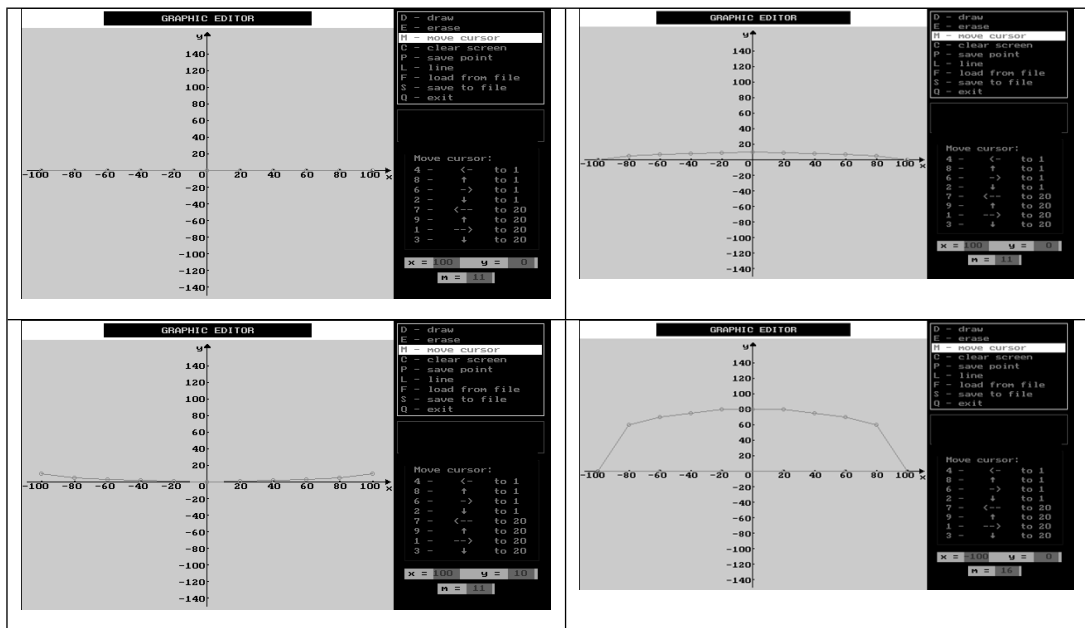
GRAPHIC EDITOR

y
140
120
100
80
60
40
20
-100 -80 -60 -40 -20 0 20 40 60 80 100 x
-20
-40
-60
-80
-100
-120
-140

D - draw
E - erase
M - move cursor
C - clear screen
P - save point
L - line
F - load from file
S - save to file
Q - exit

Move cursor:
4 - <- to 1
8 - ↑ to 1
6 - -> to 1
2 - ↓ to 1
7 - <-- to 20
9 - ↑ to 20
1 - --> to 20
3 - ↓ to 20

x = 100 y = 0
n = 11

GRAPHIC EDITOR

y
140
120
100
80
60
40
20
-100 -80 -60 -40 -20 0 20 40 60 80 100 x
-20
-40
-60
-80
-100
-120
-140

D - draw
E - erase
M - move cursor
C - clear screen
P - save point
L - line
F - load from file
S - save to file
Q - exit

Move cursor:
4 - <- to 1
8 - ↑ to 1
6 - -> to 1
2 - ↓ to 1
7 - <-- to 20
9 - ↑ to 20
1 - --> to 20
3 - ↓ to 20

x = 100 y = 0
n = 11

GRAPHIC EDITOR

y
140
120
100
80
60
40
20
-100 -80 -60 -40 -20 0 20 40 60 80 100 x
-20
-40
-60
-80
-100
-120
-140

D - draw
E - erase
M - move cursor
C - clear screen
P - save point
L - line
F - load from file
S - save to file
Q - exit

Move cursor:
4 - <- to 1
8 - ↑ to 1
6 - -> to 1
2 - ↓ to 1
7 - <-- to 20
9 - ↑ to 20
1 - --> to 20
3 - ↓ to 20

x = 100 y = 10
n = 11

GRAPHIC EDITOR

y
140
120
100
80
60
40
20
-100 -80 -60 -40 -20 0 20 40 60 80 100 x
-20
-40
-60
-80
-100
-120
-140

D - draw
E - erase
M - move cursor
C - clear screen
P - save point
L - line
F - load from file
S - save to file
Q - exit

Move cursor:
4 - <- to 1
8 - ↑ to 1
6 - -> to 1
2 - ↓ to 1
7 - <-- to 20
9 - ↑ to 20
1 - --> to 20
3 - ↓ to 20

x = -100 y = 0
n = 16